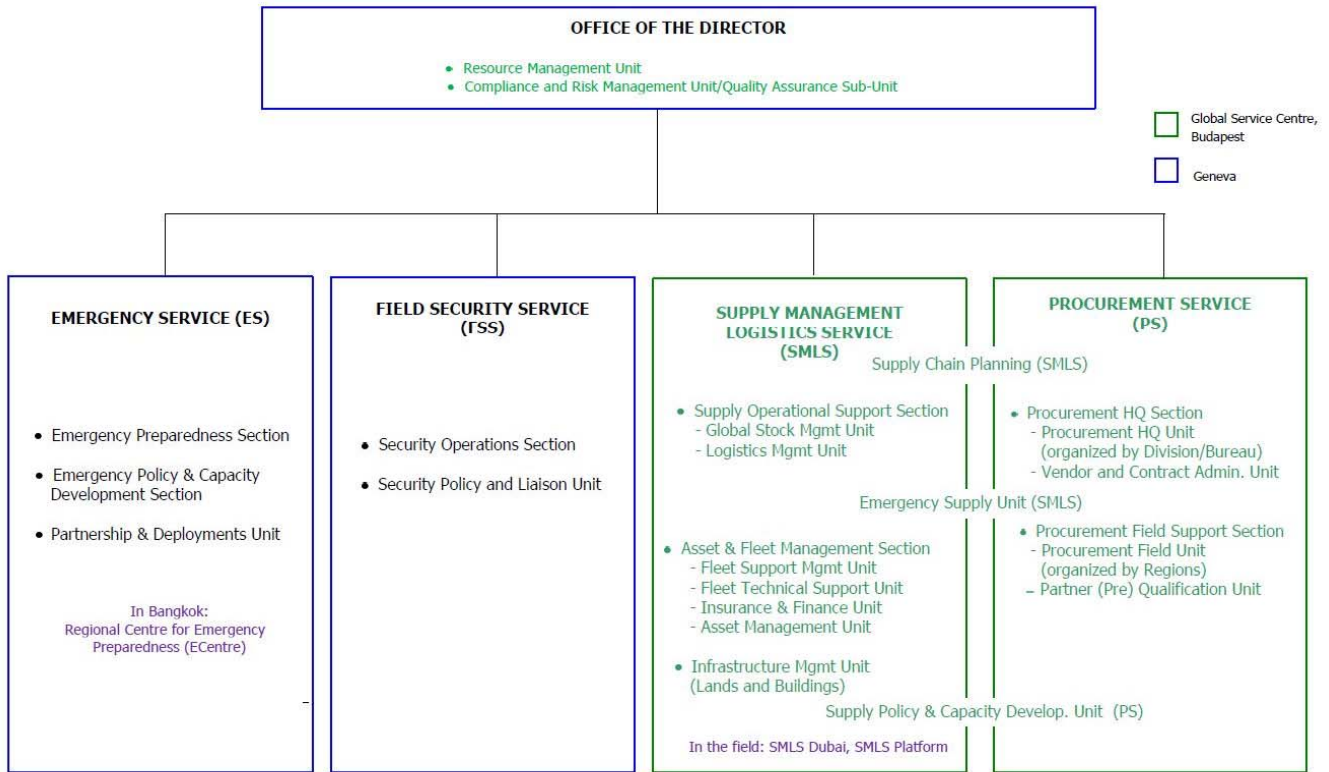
OFFICE OF THE DIRECTOR

- Resource Management Unit
- Compliance and Risk Management Unit/Quality Assurance Sub-Unit

Global Service Centre, Budapest

Geneva

EMERGENCY SERVICE (ES)

- Emergency Preparedness Section
- Emergency Policy & Capacity Development Section
- Partnership & Deployments Unit

In Bangkok: Regional Centre for Emergency Preparedness (ECentre)

FIELD SECURITY SERVICE (FSS)

- Security Operations Section
- Security Policy and Liaison Unit

SUPPLY MANAGEMENT LOGISTICS SERVICE (SMLS)

Supply Chain Planning (SMLS)

- Supply Operational Support Section
  - Global Stock Mgmt Unit
  - Logistics Mgmt Unit

Emergency Supply Unit (SMLS)

- Asset & Fleet Management Section
  - Fleet Support Mgmt Unit
  - Fleet Technical Support Unit
  - Insurance & Finance Unit
  - Asset Management Unit
- Infrastructure Mgmt Unit (Lands and Buildings)

Supply Policy & Capacity Develop. Unit (PS)

In the field: SMLS Dubai, SMLS Platform

PROCUREMENT SERVICE (PS)

- Procurement HQ Section
  - Procurement HQ Unit (organized by Division/Bureau)
  - Vendor and Contract Admin. Unit
- Procurement Field Support Section
  - Procurement Field Unit (organized by Regions)
  - Partner (Pre) Qualification Unit